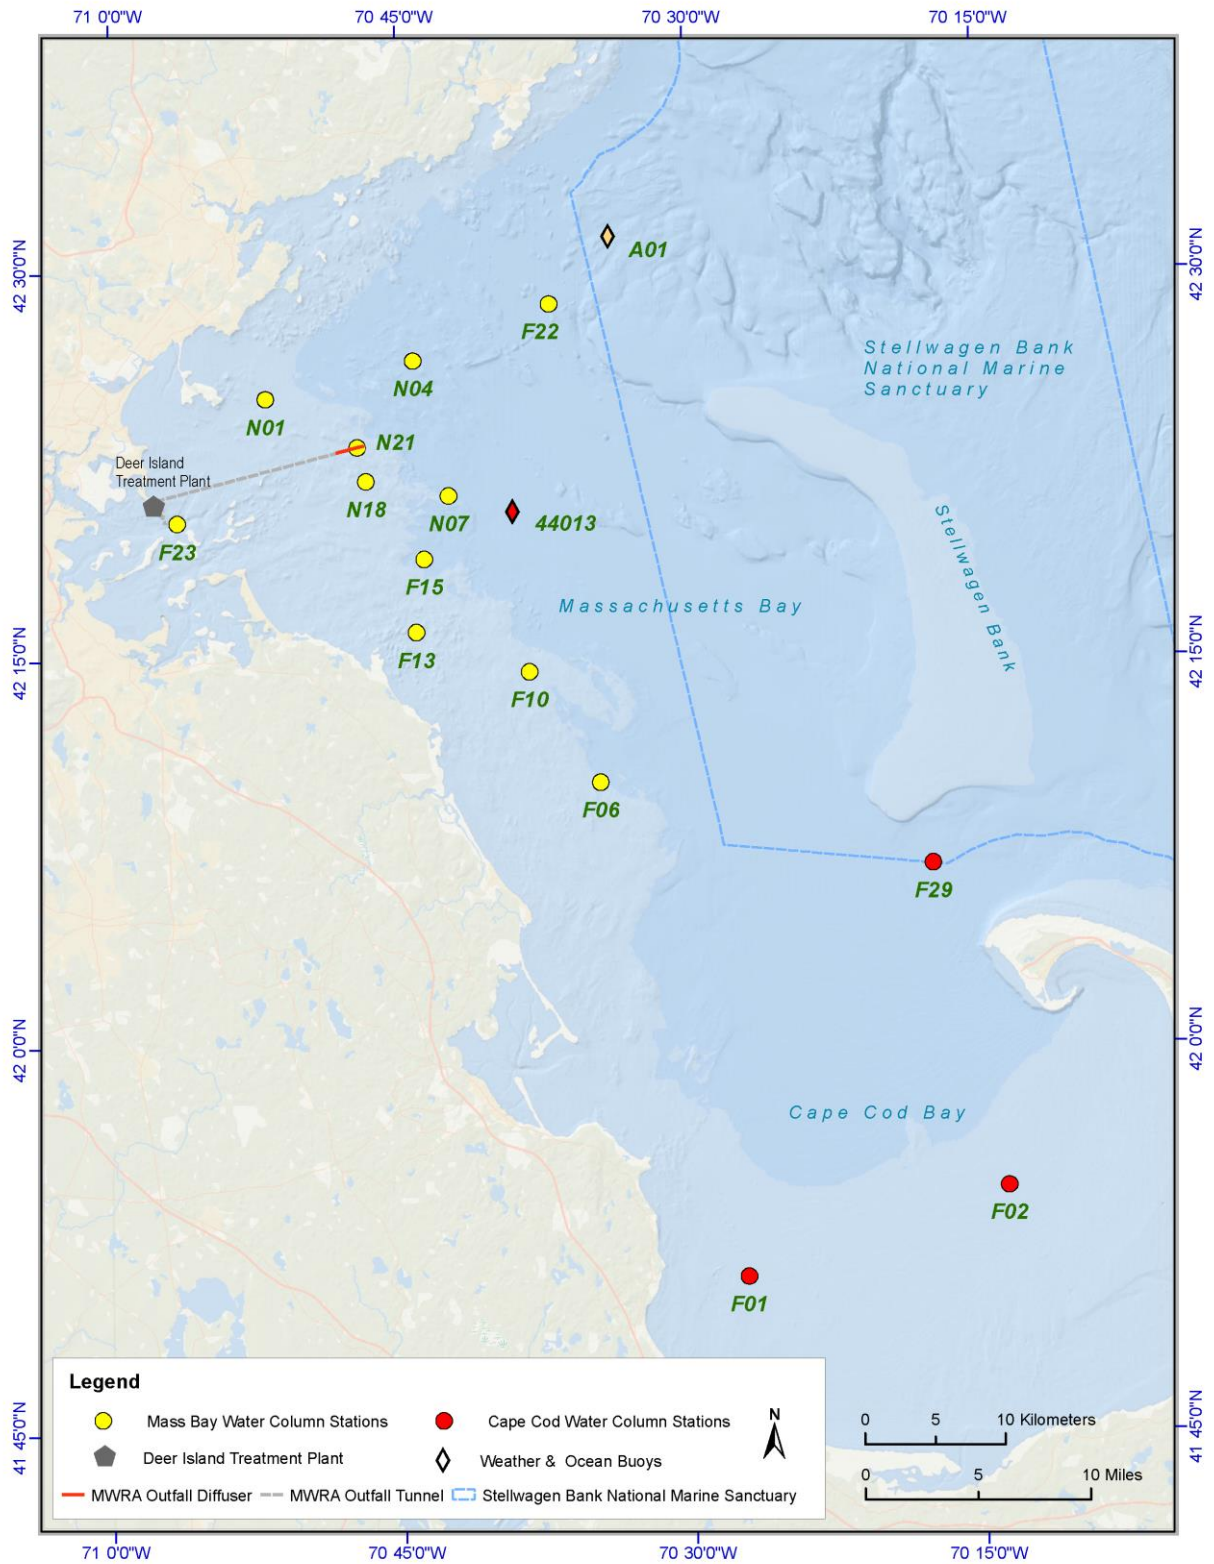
71 0'0"W
70 45'0"W
70 30'0"W
70 15'0"W

42 30'0"N
42 15'0"N
42 0'0"N
41 45'0"N

A01
F22
Stellwagen Bank National Marine Sanctuary
N04
N01
N21
Deer Island Treatment Plant
N18
N07
44013
F23
F15
Massachusetts Bay
Stellwagen Bank
F13
F10
F06
F29
Cape Cod Bay
F02
F01

Legend
Mass Bay Water Column Stations
Cape Cod Water Column Stations
Deer Island Treatment Plant
Weather & Ocean Buoys
MWRA Outfall Diffuser
MWRA Outfall Tunnel
Stellwagen Bank National Marine Sanctuary
N
0 5 10 Kilometers
0 5 10 Miles

71 0'0"W
70 45'0"W
70 30'0"W
70 15'0"W

42 30'0"N
42 15'0"N
42 0'0"N
41 45'0"N